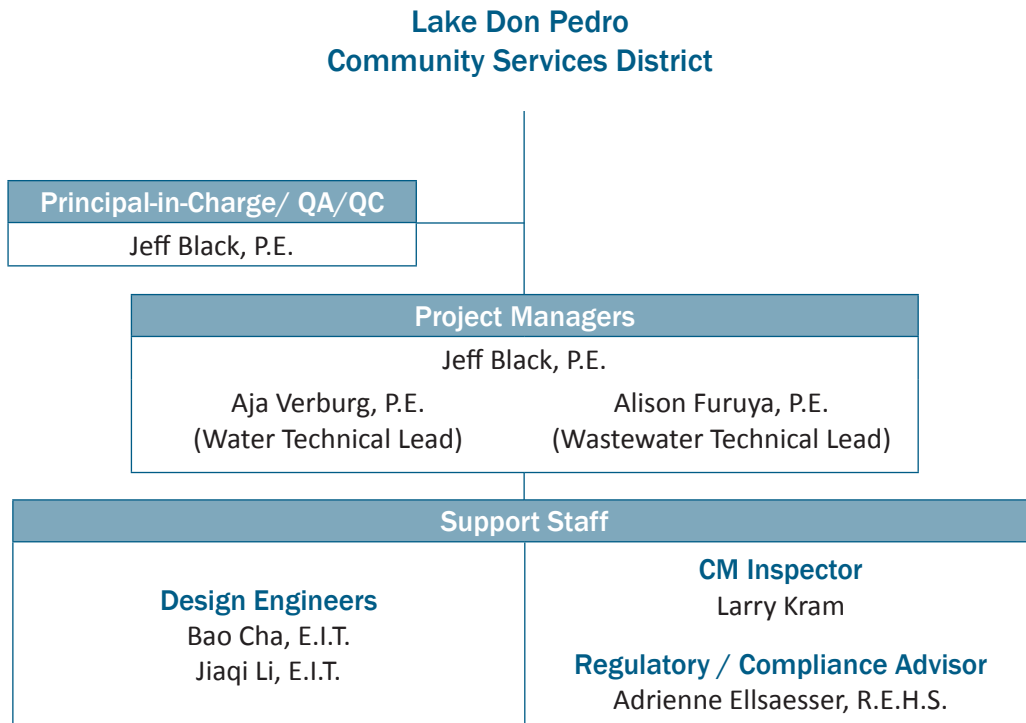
Lake Don Pedro
Community Services District

Principal-in-Charge/ QA/QC
Jeff Black, P.E.

Project Managers
Jeff Black, P.E.
Aja Verburg, P.E.
(Water Technical Lead)
Alison Furuya, P.E.
(Wastewater Technical Lead)

Support Staff

Design Engineers
Bao Cha, E.I.T.
Jiaqi Li, E.I.T.

CM Inspector
Larry Kram

Regulatory / Compliance Advisor
Adrienne Ellsaesser, R.E.H.S.